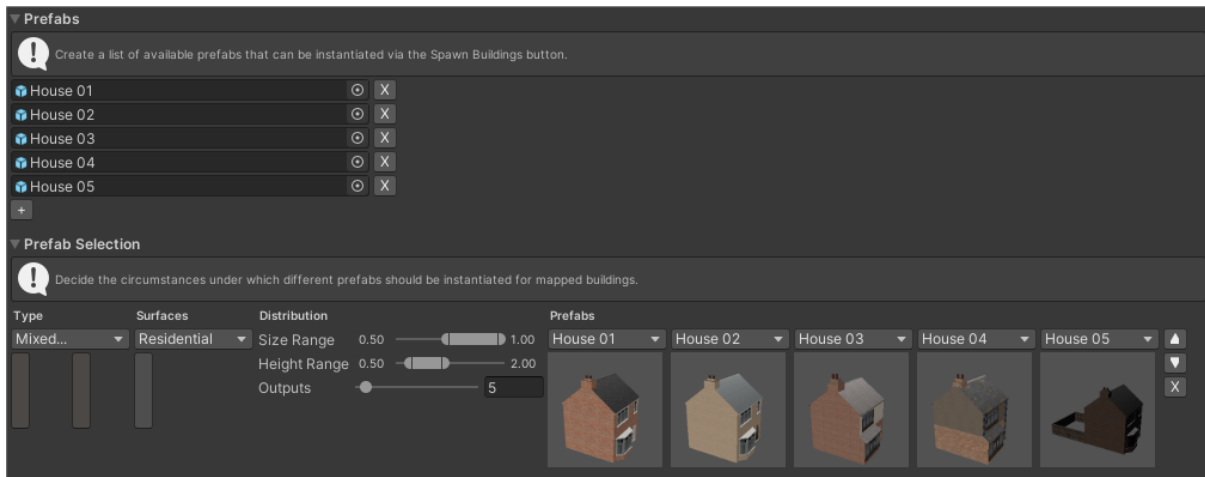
Prefabs

Create a list of available prefabs that can be instantiated via the Spawn Buildings button.

House 01 X
House 02 X
House 03 X
House 04 X
House 05 X
+

Prefab Selection

Decide the circumstances under which different prefabs should be instantiated for mapped buildings.

Type
Mixed...

Surfaces
Residential

Distribution
Size Range 0.50 1.00
Height Range 0.50 2.00
Outputs 5

Prefabs
House 01
House 02
House 03
House 04
House 05
X